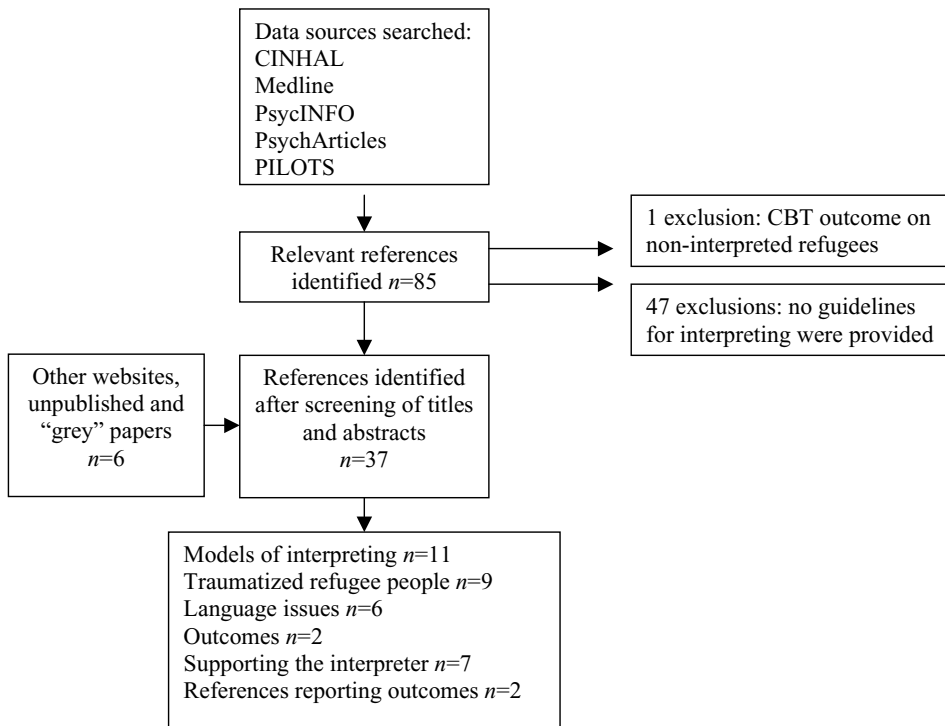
Data sources searched:
CINHAL
Medline
PsycINFO
PsychArticles
PILOTS

Relevant references identified $n$=85

1 exclusion: CBT outcome on non-interpreted refugees

47 exclusions: no guidelines for interpreting were provided

Other websites, unpublished and "grey" papers $n$=6

References identified after screening of titles and abstracts $n$=37

Models of interpreting $n$=11
Traumatized refugee people $n$=9
Language issues $n$=6
Outcomes $n$=2
Supporting the interpreter $n$=7
References reporting outcomes $n$=2